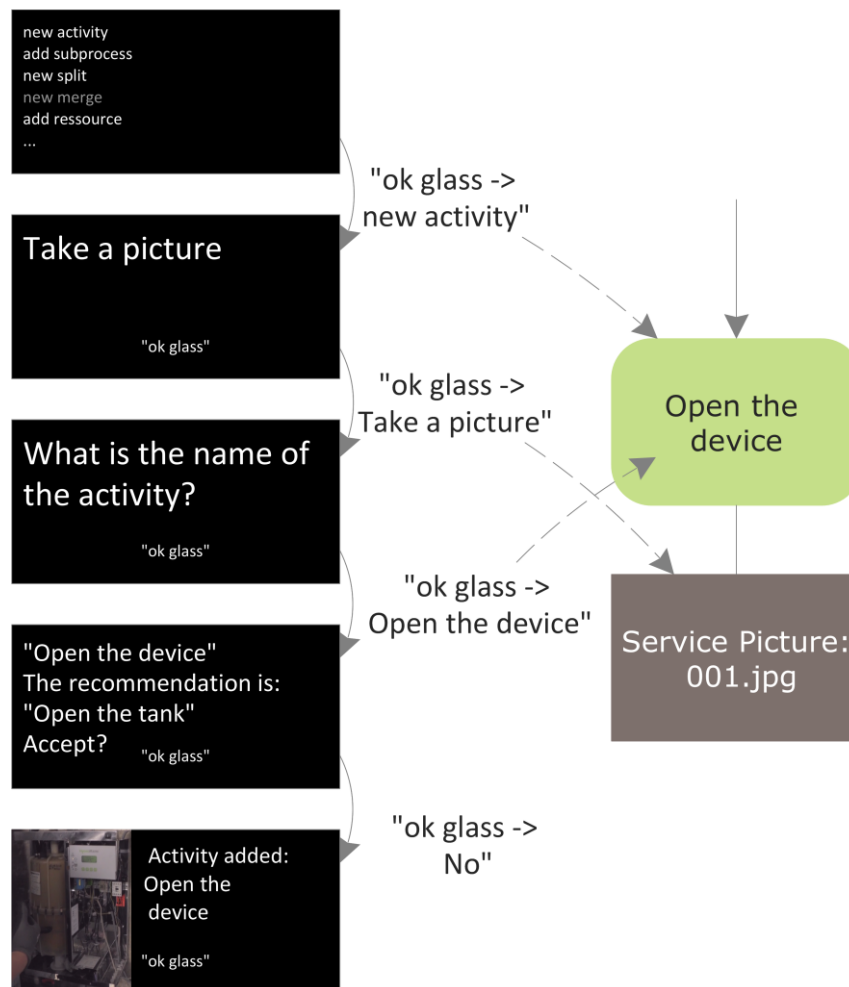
new activity
add subprocess
new split
new merge
add ressource
...

"ok glass -> new activity"

Take a picture

"ok glass"

"ok glass -> Take a picture"

What is the name of the activity?

"ok glass"

"ok glass -> Open the device"

"Open the device"
The recommendation is:
"Open the tank"
Accept?

"ok glass"

"ok glass -> No"

Activity added:
Open the device

"ok glass"

Open the device

Service Picture: 001.jpg